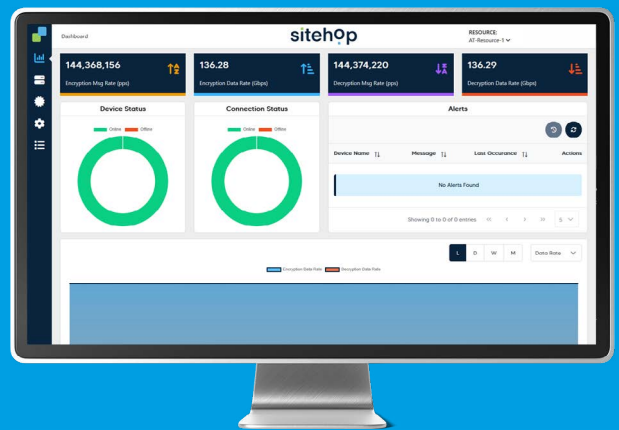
Dashboard

sitehop

RESOURCE:
AT-Resource-1

144,368,156
Encryption Msg Rate (pps)

136.28
Encryption Data Rate (Gbps)

144,374,220
Decryption Msg Rate (pps)

136.29
Decryption Data Rate (Gbps)

Device Status

Online Offline

Connection Status

Online Offline

Alerts

| Device Name | Message | Last Occurance | Actions |
|---|---|---|---|
| No Alerts Found | | | |

Showing 0 to 0 of 0 entries

5

L D W M

Data Rate

Encryption Data Rate Decryption Data Rate